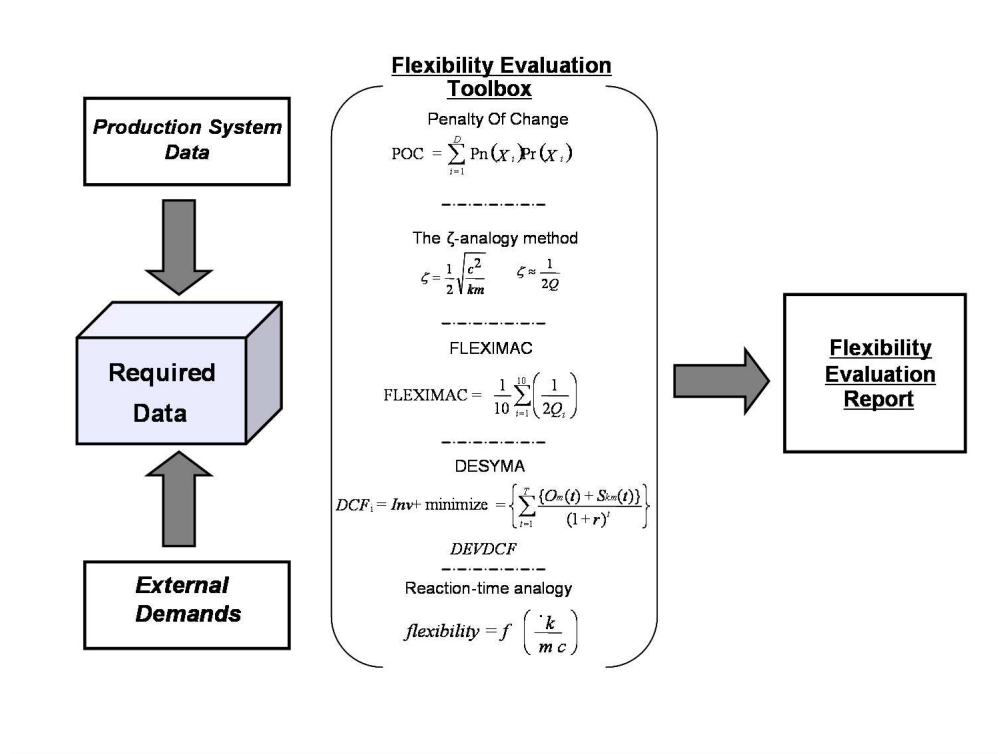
Production System Data

Required Data

External Demands

Flexibility Evaluation Toolbox

Penalty Of Change

$\text{POC} = \sum_{i=1}^{D} \text{Pn}(X_i)\text{Pr}(X_i)$

The ζ-analogy method

$\zeta = \frac{1}{2}\sqrt{\frac{c^2}{km}} \qquad \zeta \approx \frac{1}{2Q}$

FLEXIMAC

$\text{FLEXIMAC} = \frac{1}{10}\sum_{i=1}^{10}\left(\frac{1}{2Q_i}\right)$

DESYMA

$DCF_1 = \boldsymbol{Inv} + \text{minimize} = \left\{\sum_{t=1}^{T}\frac{\{O_m(t) + S_{km}(t)\}}{(1+r)^t}\right\}$

DEVDCF

Reaction-time analogy

$flexibility = f\left(\frac{\cdot k}{m\,c}\right)$

Flexibility Evaluation Report